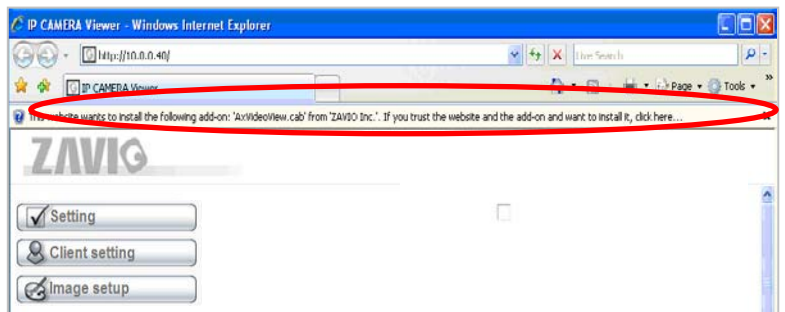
IP CAMERA Viewer - Windows Internet Explorer

http://10.0.0.40/

Live Search

IP CAMERA Viewer

Page ▾ Tools ▾

This website wants to install the following add-on: 'AxVideoView.cab' from 'ZAVIO Inc.'. If you trust the website and the add-on and want to install it, click here...

ZAVIO

Setting

Client setting

Image setup